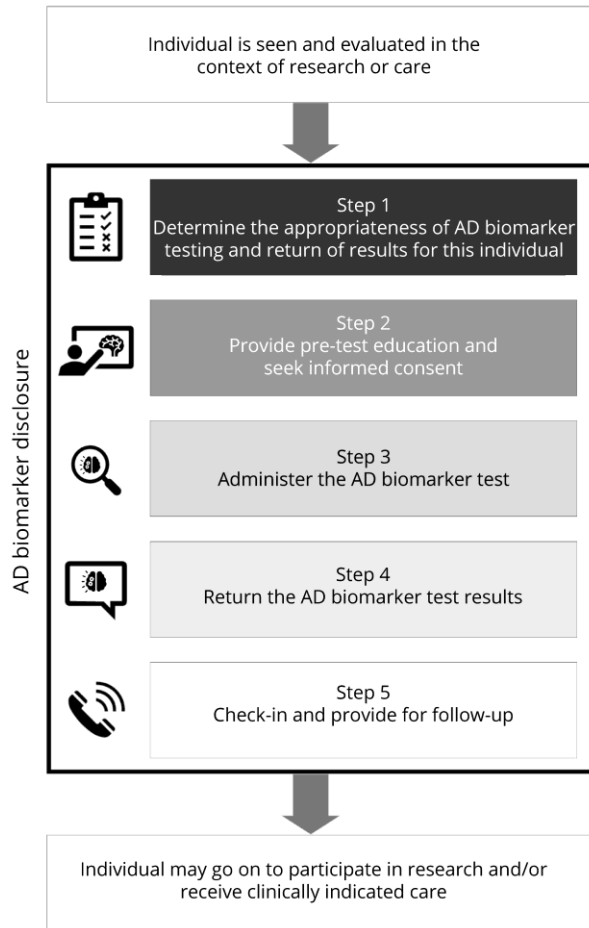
Individual is seen and evaluated in the context of research or care

AD biomarker disclosure

Step 1
Determine the appropriateness of AD biomarker testing and return of results for this individual

Step 2
Provide pre-test education and seek informed consent

Step 3
Administer the AD biomarker test

Step 4
Return the AD biomarker test results

Step 5
Check-in and provide for follow-up

Individual may go on to participate in research and/or receive clinically indicated care